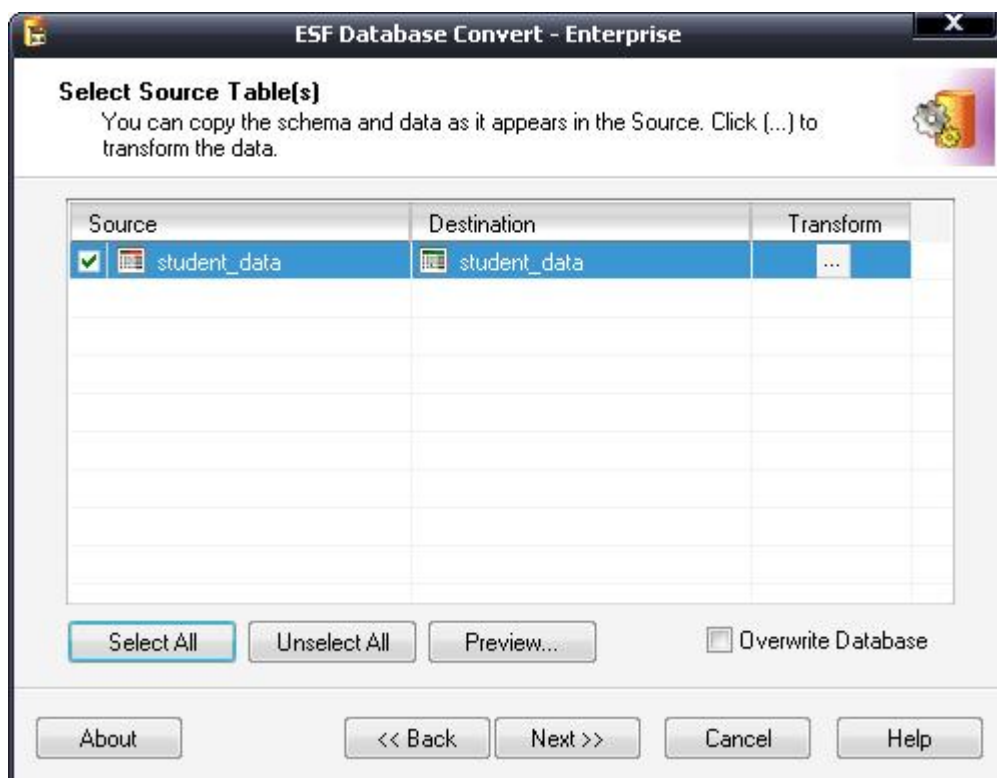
ESF Database Convert - Enterprise

Select Source Table(s)
You can copy the schema and data as it appears in the Source. Click (...) to transform the data.

| Source | Destination | Transform |
|---|---|---|
| student_data | student_data | ... |

Select All
Unselect All
Preview...
Overwrite Database

About
<< Back
Next >>
Cancel
Help